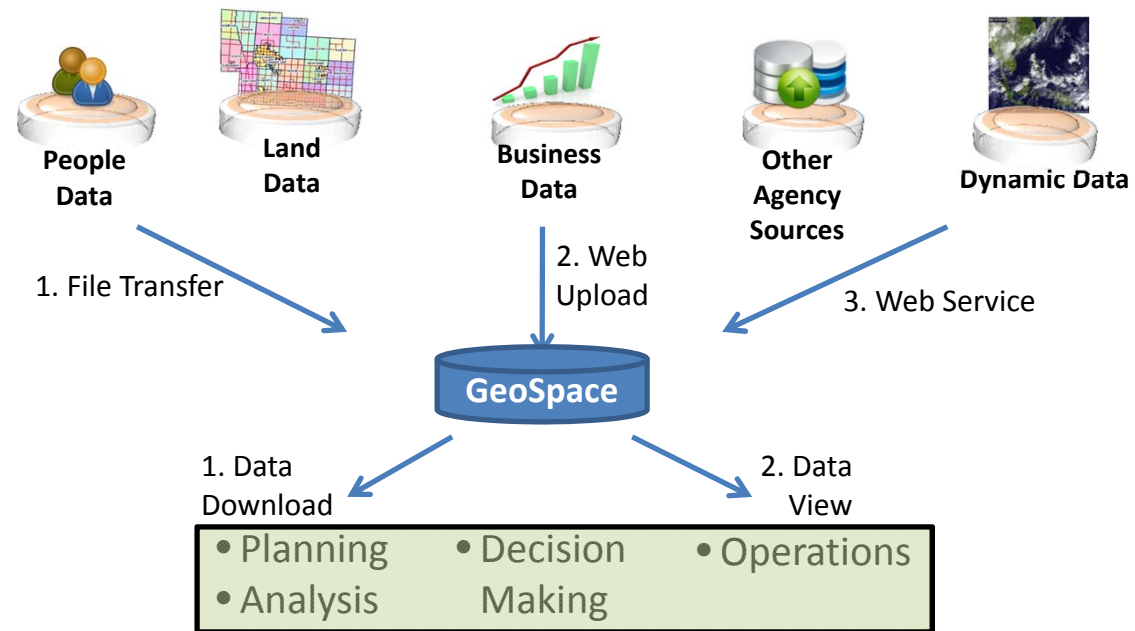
People Data

Land Data

Business Data

Other Agency Sources

Dynamic Data

1. File Transfer

2. Web Upload

3. Web Service

GeoSpace

1. Data Download

2. Data View

• Planning
• Analysis

• Decision Making

• Operations